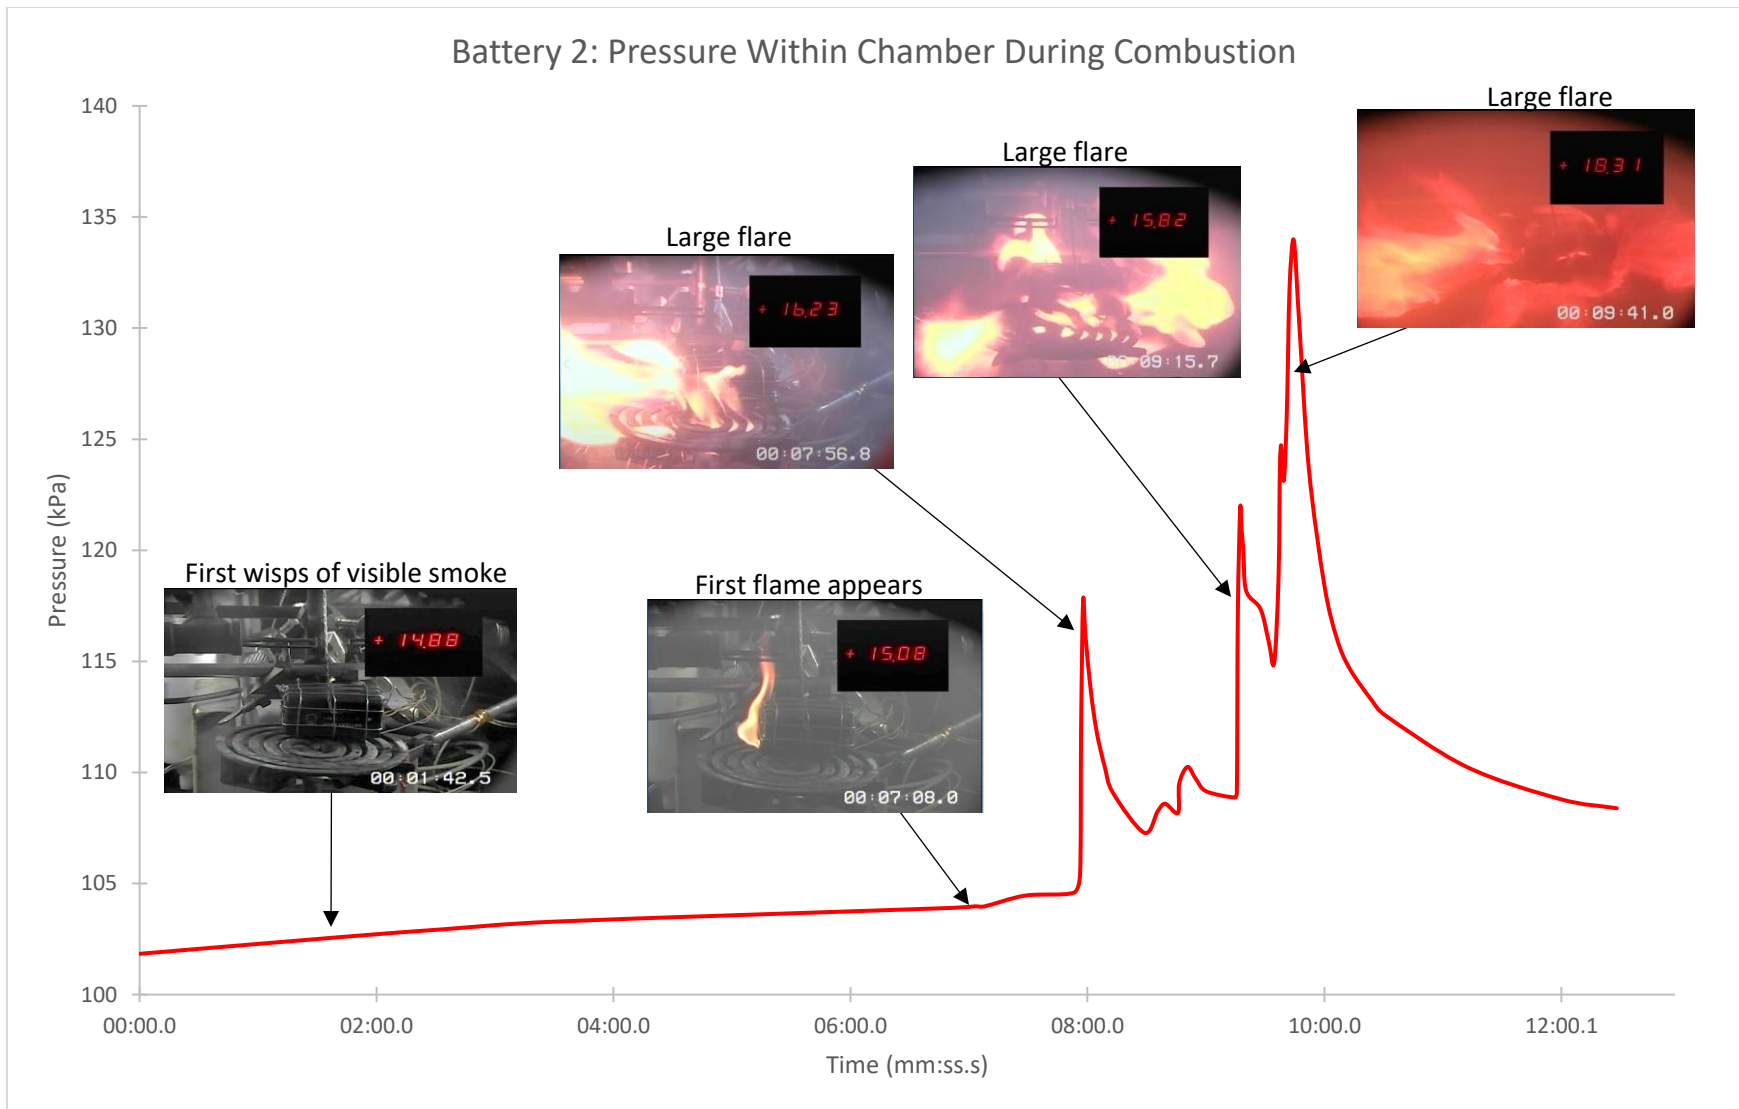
Battery 2: Pressure Within Chamber During Combustion

Pressure (kPa)

140
135
130
125
120
115
110
105
100

00:00.0
02:00.0
04:00.0
06:00.0
08:00.0
10:00.0
12:00.1

Time (mm:ss.s)

First wisps of visible smoke
+ 14.88
00:01:42.5

First flame appears
+ 15.08
00:07:08.0

Large flare
+ 16.23
00:07:56.8

Large flare
+ 15.82
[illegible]09:15.7

Large flare
+ 18.31
00:09:41.0